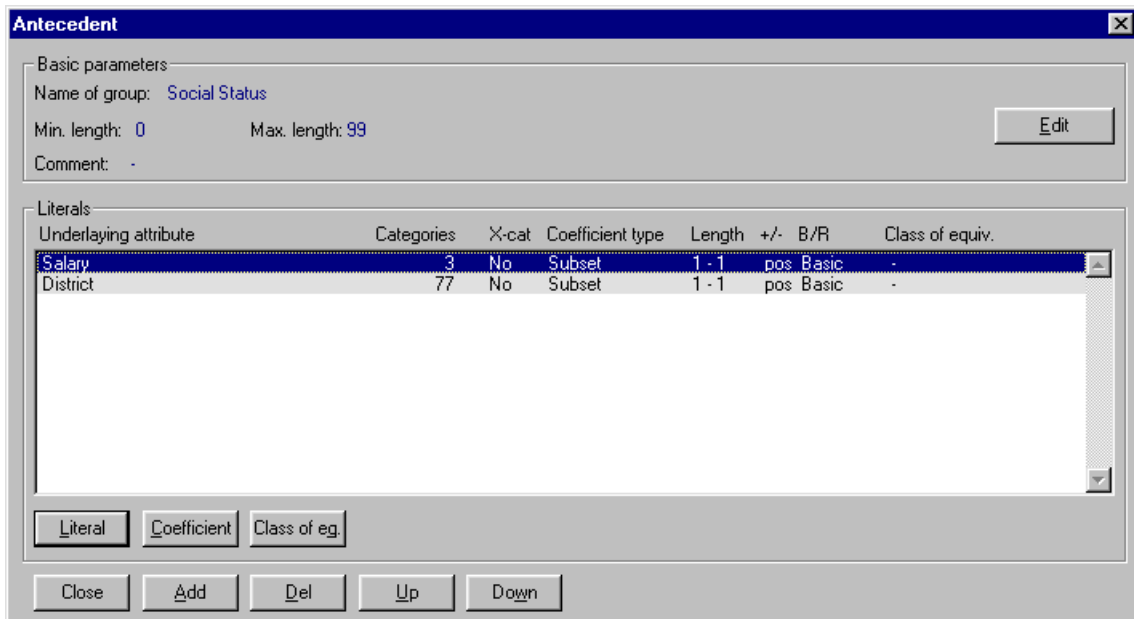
Antecedent

Basic parameters
Name of group: Social Status
Min. length: 0 Max. length: 99
Comment: -

Edit

Literals

| Underlaying attribute | Categories | X-cat | Coefficient type | Length | +/- | B/R | Class of equiv. |
|---|---|---|---|---|---|---|---|
| Salary | 3 | No | Subset | 1 - 1 | pos | Basic | - |
| District | 77 | No | Subset | 1 - 1 | pos | Basic | - |

Literal Coefficient Class of eq.

Close Add Del Up Down